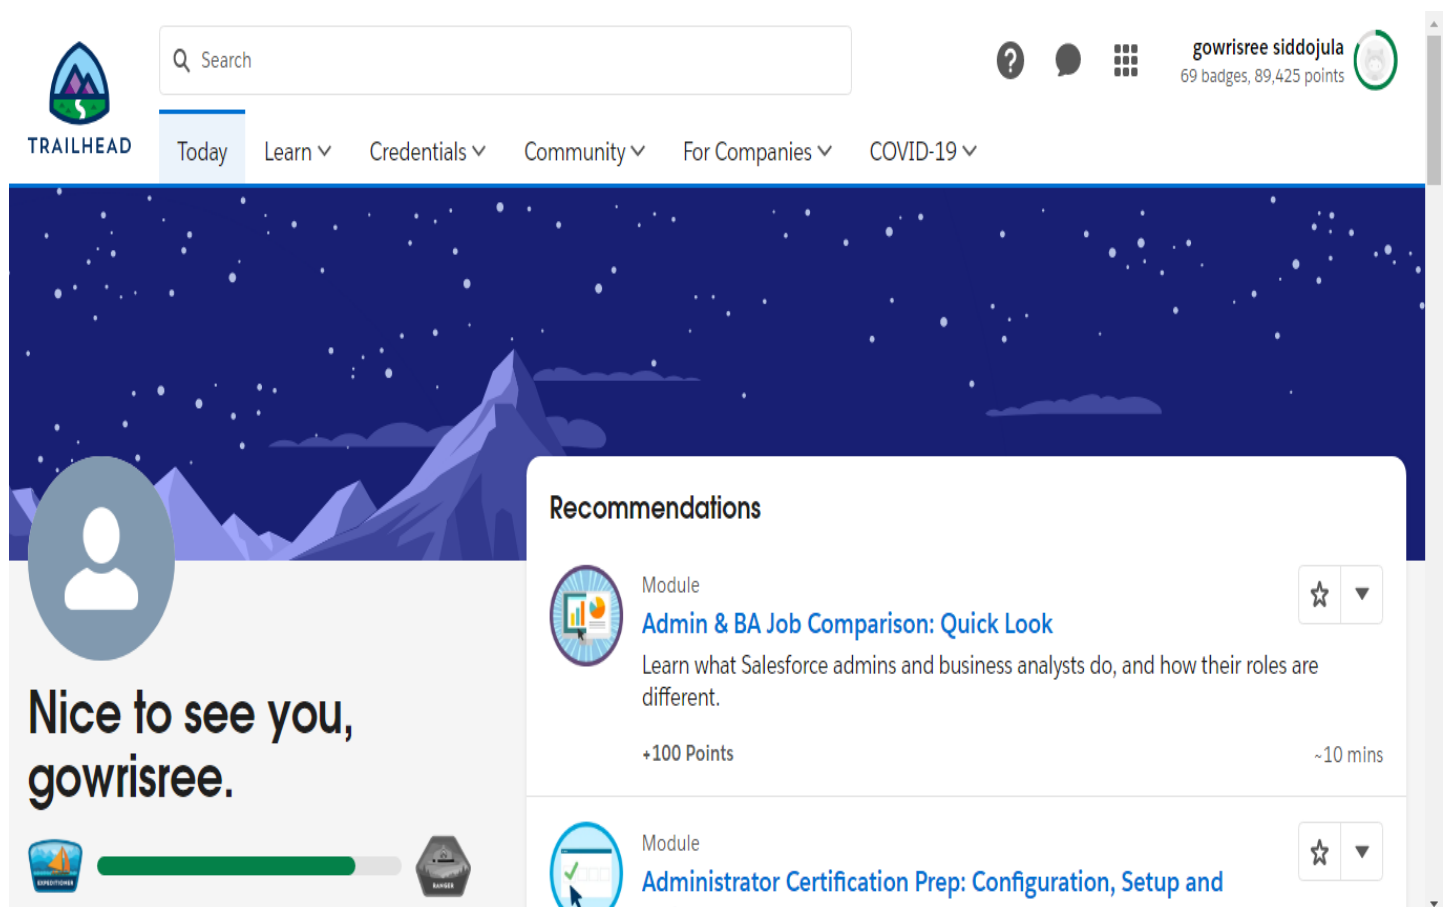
TRAILHEAD

Search

gowrisree siddojula
69 badges, 89,425 points

Today Learn Credentials Community For Companies COVID-19

Nice to see you, gowrisree.

EXPEDITIONER

RANGER

Recommendations

Module
Admin & BA Job Comparison: Quick Look
Learn what Salesforce admins and business analysts do, and how their roles are different.
+100 Points
~10 mins

Module
Administrator Certification Prep: Configuration, Setup and